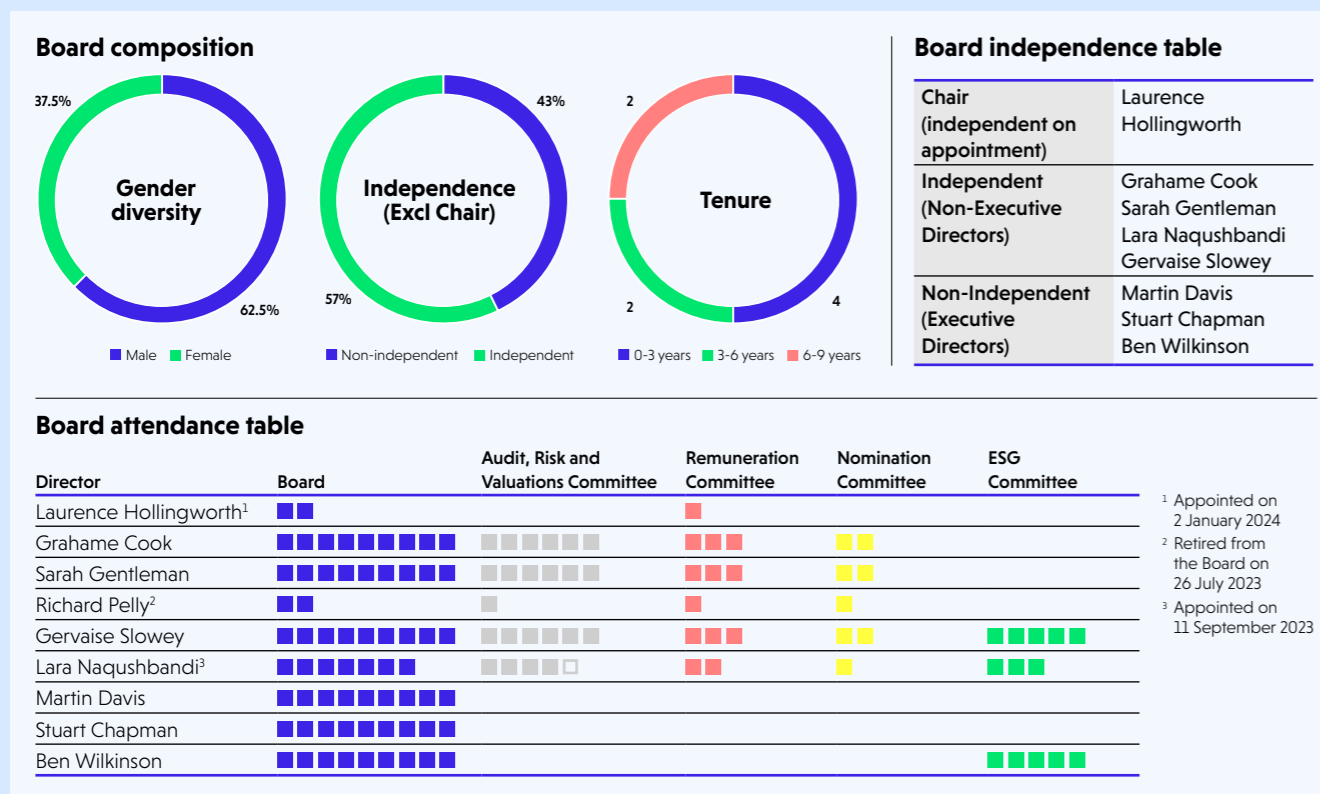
Board composition

37.5%

Gender diversity

62.5%

Male Female

43%

Independence (Excl Chair)

57%

Non-independent Independent

2

Tenure

2

4

0-3 years 3-6 years 6-9 years

Board independence table

| Chair (independent on appointment) | Laurence Hollingworth |
|---|---|
| Independent (Non-Executive Directors) | Grahame Cook<br>Sarah Gentleman<br>Lara Naqushbandi<br>Gervaise Slowey |
| Non-Independent (Executive Directors) | Martin Davis<br>Stuart Chapman<br>Ben Wilkinson |

Board attendance table

| Director | Board | Audit, Risk and Valuations Committee | Remuneration Committee | Nomination Committee | ESG Committee |
|---|---|---|---|---|---|
| Laurence Hollingworth$^1$ | | | | | |
| Grahame Cook | | | | | |
| Sarah Gentleman | | | | | |
| Richard Pelly$^2$ | | | | | |
| Gervaise Slowey | | | | | |
| Lara Naqushbandi$^3$ | | | | | |
| Martin Davis | | | | | |
| Stuart Chapman | | | | | |
| Ben Wilkinson | | | | | |

$^1$ Appointed on 2 January 2024

$^2$ Retired from the Board on 26 July 2023

$^3$ Appointed on 11 September 2023